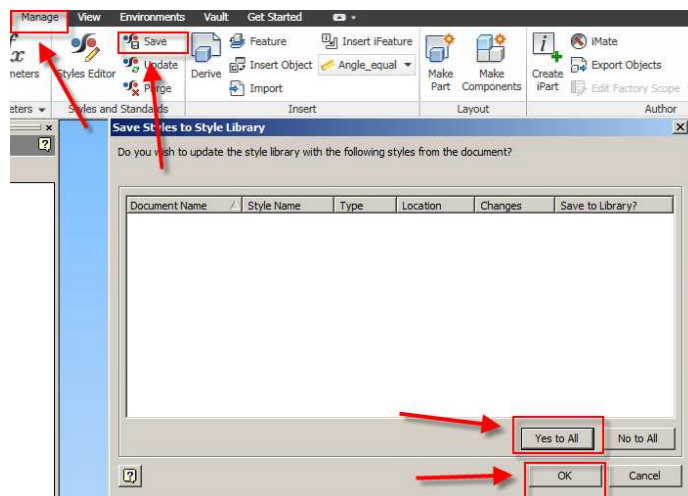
Manage View Environments Vault Get Started

$fx$ meters Styles Editor Save Update Purge Derive Feature Insert Object Import Insert iFeature Angle_equal Make Part Make Components Create iPart iMate Export Objects Edit Factory Scope

eters Styles and Standards Insert Layout Author

Save Styles to Style Library

Do you wish to update the style library with the following styles from the document?

| Document Name | Style Name | Type | Location | Changes | Save to Library? |
|---|---|---|---|---|---|

Yes to All No to All

OK Cancel